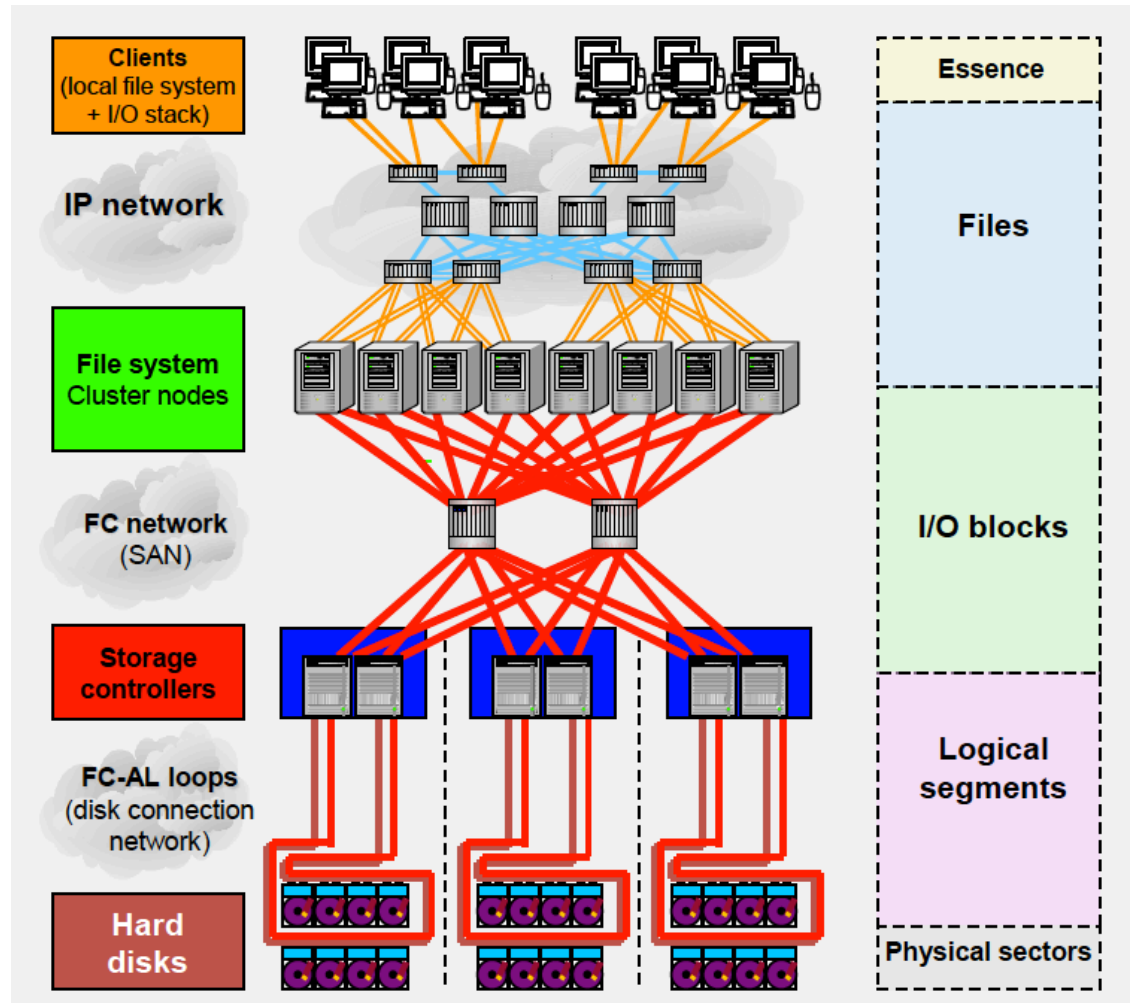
Clients
(local file system + I/O stack)

IP network

File system
Cluster nodes

FC network
(SAN)

Storage controllers

FC-AL loops
(disk connection network)

Hard disks

Essence

Files

I/O blocks

Logical segments

Physical sectors